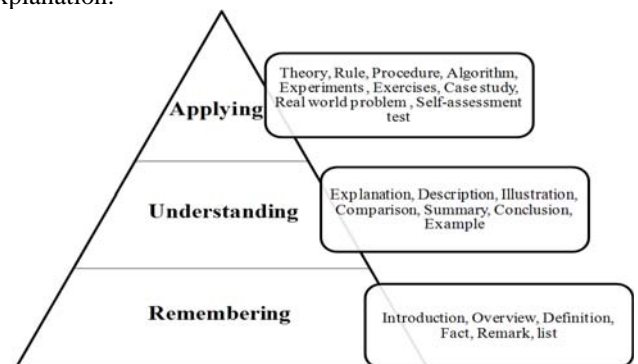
xplanation.

Applying

Theory, Rule, Procedure, Algorithm, Experiments, Exercises, Case study, Real world problem , Self-assessment test

Understanding

Explanation, Description, Illustration, Comparison, Summary, Conclusion, Example

Remembering

Introduction, Overview, Definition, Fact, Remark, list